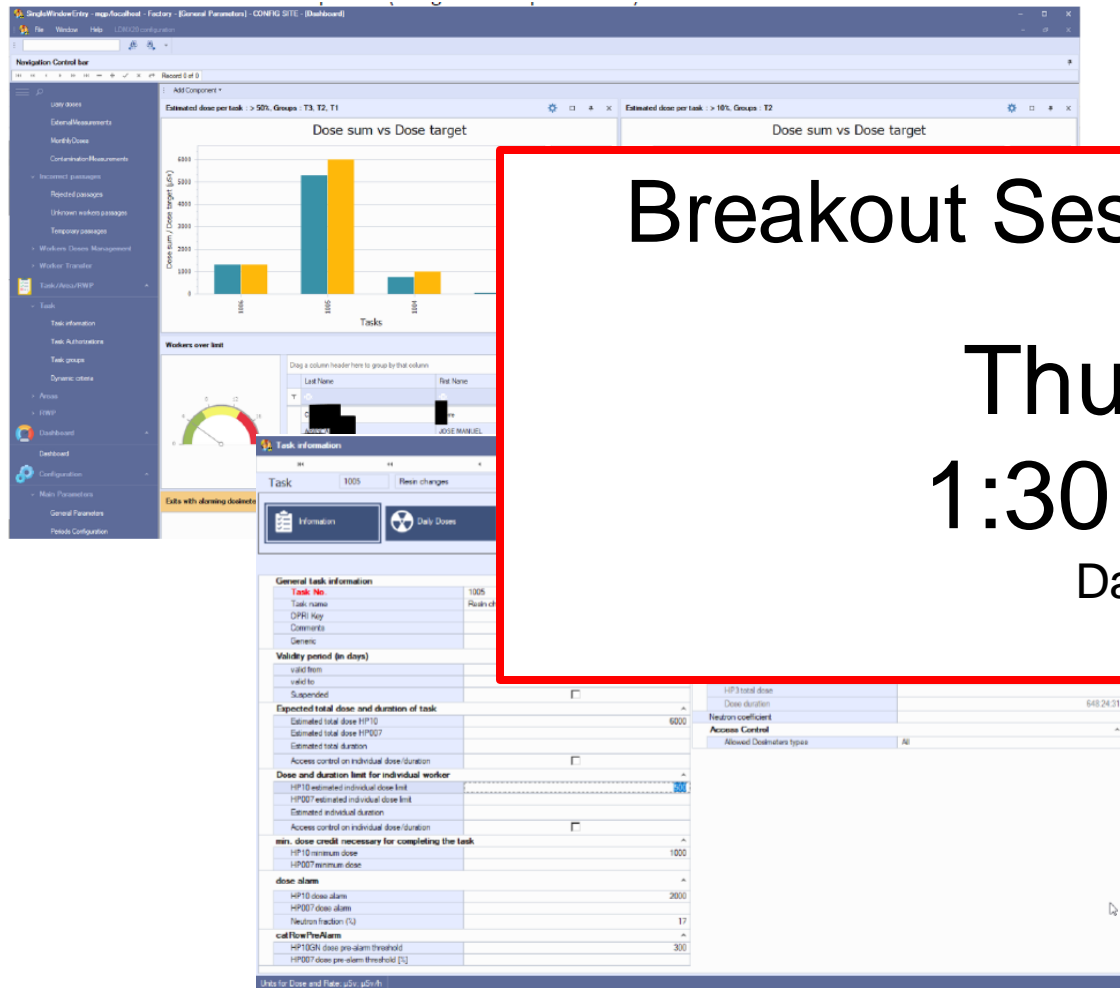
SingleWindowEntry - mgp/localhost - Factory - [General Parameters] - CONFIG SITE - [Dashboard]

File Window Help

Navigation Control bar

Record 0 of 0

Add Component

Daily doses
ExternalMeasurements
MonthlyDoses
ContaminationMeasurements
Incorrect passages
Rejected passages
Unknown workers passages
Temporary passages
Workers Doses Management
Worker Transfer
Task/Area/RWP
Task
Task information
Task Authorizations
Task groups
Dynamic criteria
Areas
RWP
Dashboard
Dashboard
Configuration
Main Parameters
General Parameters
Periods Configuration

Estimated dose per task : > 50%, Groups : T3, T2, T1

Dose sum vs Dose target

6000
5000
4000
3000
2000
1000
0

Dose sum / Dose target (µSv)

1006
1005
1004

Tasks

Estimated dose per task : > 10%, Groups : T2

Dose sum vs Dose target

Workers over limit

Drag a column header here to group by that column

Last Name
First Name

JOSE MANUEL

Exits with alarming dosimeters

Task information

Task 1005 Resin changes

Information
Daily Doses

General task information
Task No. 1005
Task name Resin ch
DPRI Key
Comments
Generic
Validity period (in days)
valid from
valid to
Suspended
Expected total dose and duration of task
Estimated total dose HP10 6000
Estimated total dose HP007
Estimated total duration
Access control on individual dose/duration
Dose and duration limit for individual worker
HP10 estimated individual dose limit 200
HP007 estimated individual dose limit
Estimated individual duration
Access control on individual dose/duration
min. dose credit necessary for completing the task
HP10 minimum dose 1000
HP007 minimum dose
dose alarm
HP10 dose alarm 2000
HP007 dose alarm
Neutron fraction (%) 17
calRowPreAlarm
HP10GN dose pre-alarm threshold 300
HP007 dose pre-alarm threshold [%]

HP3 total dose
Dose duration 648:24:31
Neutron coefficient
Access Control
Allowed Dosimeters types All

Units for Dose and Rate: µSv, µSv/h

Breakout Ses

Thu

1:30

Da